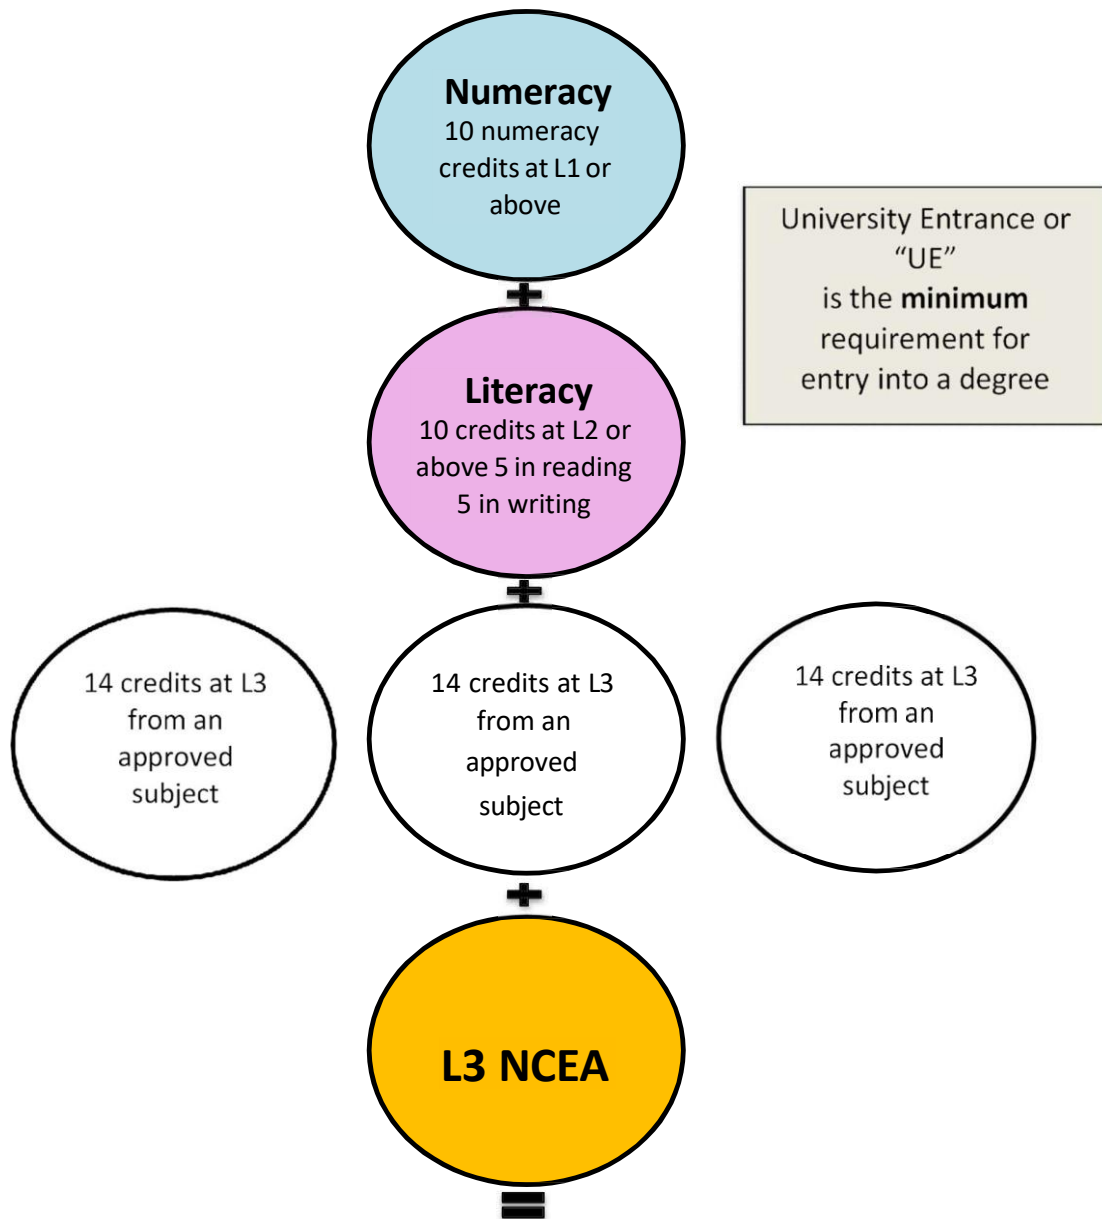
Numeracy
10 numeracy credits at L1 or above

University Entrance or "UE" is the **minimum** requirement for entry into a degree

+

Literacy
10 credits at L2 or above 5 in reading 5 in writing

+

14 credits at L3 from an approved subject

14 credits at L3 from an approved subject

14 credits at L3 from an approved subject

+

L3 NCEA

=